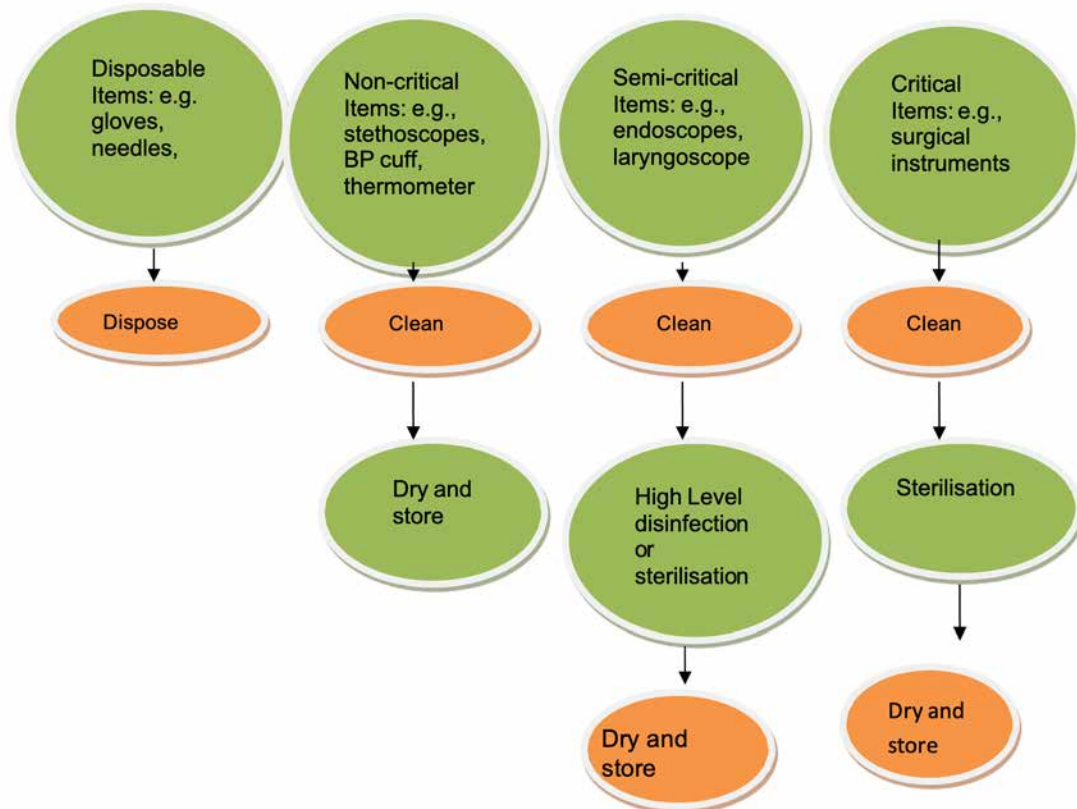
Disposable Items: e.g. gloves, needles,

Dispose

Non-critical Items: e.g., stethoscopes, BP cuff, thermometer

Clean

Dry and store

Semi-critical Items: e.g., endoscopes, laryngoscope

Clean

High Level disinfection or sterilisation

Dry and store

Critical Items: e.g., surgical instruments

Clean

Sterilisation

Dry and store